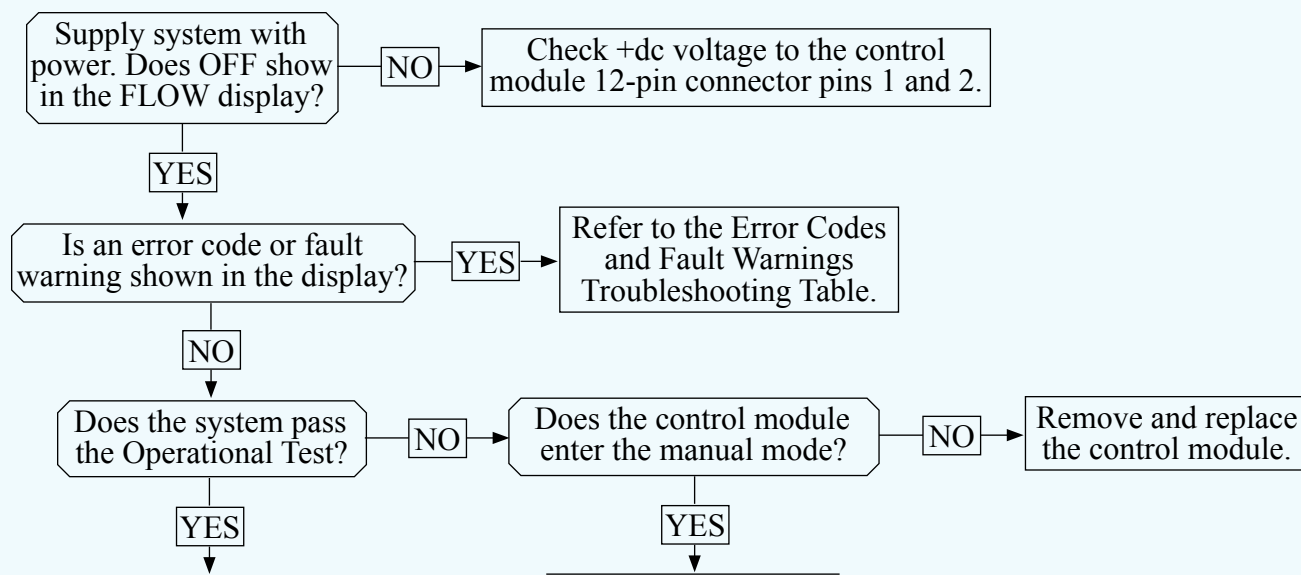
Supply system with power. Does OFF show in the FLOW display?

NO

Check +dc voltage to the control module 12-pin connector pins 1 and 2.

YES

Is an error code or fault warning shown in the display?

YES

Refer to the Error Codes and Fault Warnings Troubleshooting Table.

NO

Does the system pass the Operational Test?

NO

Does the control module enter the manual mode?

NO

Remove and replace the control module.

YES

YES